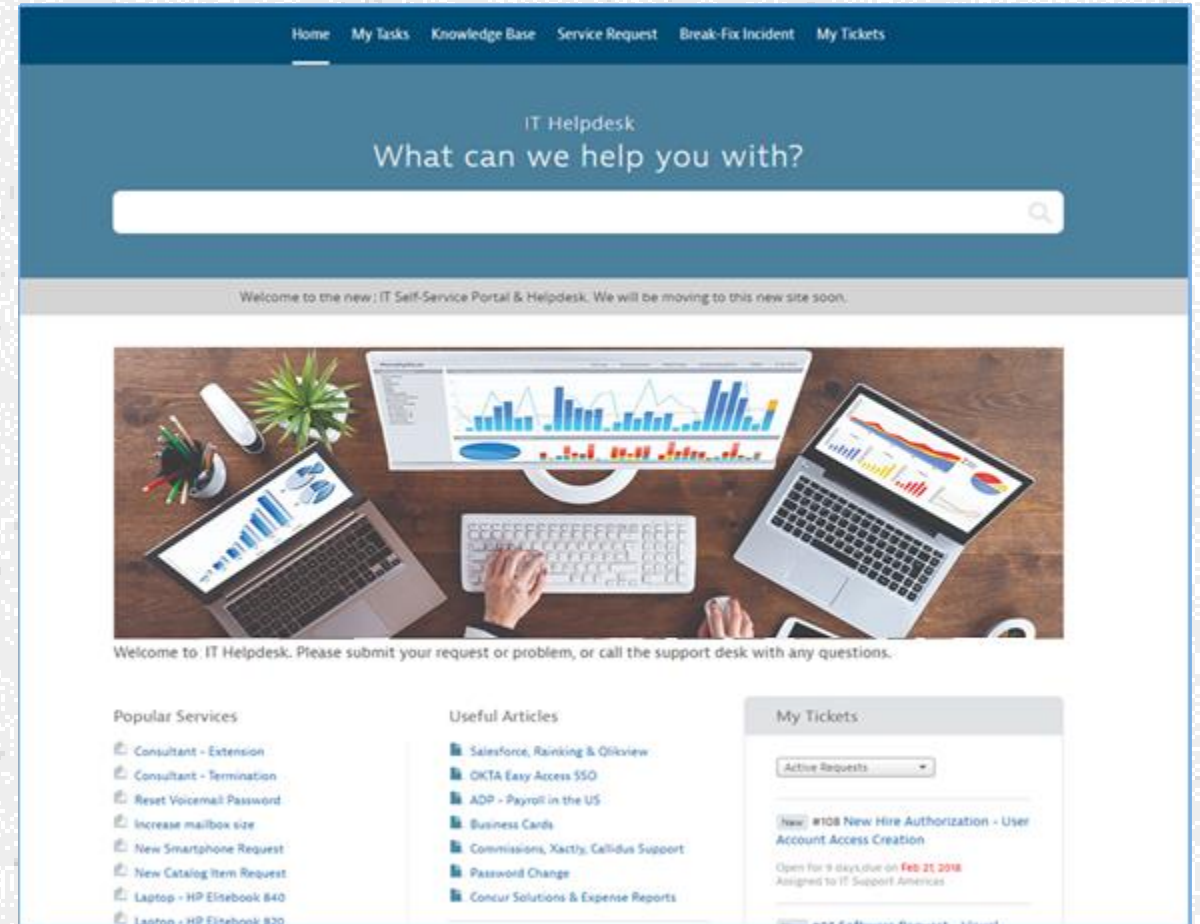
Home My Tasks Knowledge Base Service Request Break-Fix Incident My Tickets

IT Helpdesk
What can we help you with?

Welcome to the new : IT Self-Service Portal & Helpdesk. We will be moving to this new site soon.

Welcome to IT Helpdesk. Please submit your request or problem, or call the support desk with any questions.

Popular Services

Consultant - Extension
Consultant - Termination
Reset Voicemail Password
Increase mailbox size
New Smartphone Request
New Catalog Item Request
Laptop - HP Elitebook 840
Laptop - HP Elitebook 820

Useful Articles

Salesforce, Rainking & Qlikview
OKTA Easy Access SSO
ADP - Payroll in the US
Business Cards
Commissions, Xactly, Callidus Support
Password Change
Concur Solutions & Expense Reports

My Tickets

Active Requests

New #108 New Hire Authorization - User Account Access Creation
Open for 9 days,due on Feb 21 2018
Assigned to IT Support Americas

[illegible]